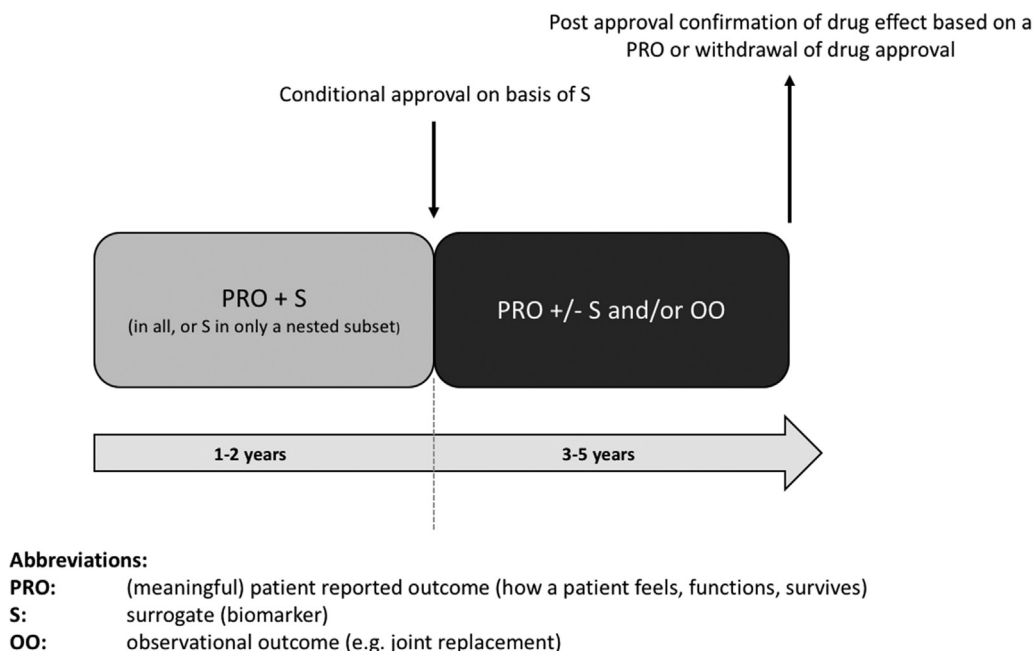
Post approval confirmation of drug effect based on a PRO or withdrawal of drug approval

Conditional approval on basis of S

PRO + S
(in all, or S in only a nested subset)

PRO +/- S and/or OO

1-2 years

3-5 years

Abbreviations:
PRO: (meaningful) patient reported outcome (how a patient feels, functions, survives)
S: surrogate (biomarker)
OO: observational outcome (e.g. joint replacement)